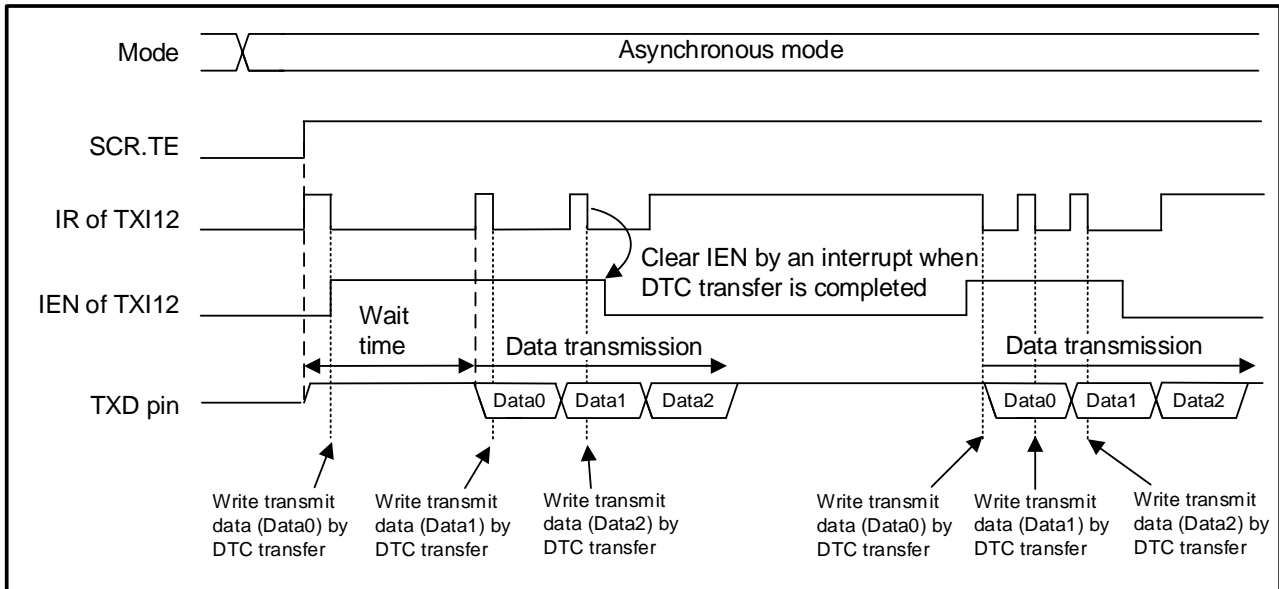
Mode

Asynchronous mode

SCR.TE

IR of TXI12

IEN of TXI12

TXD pin

Clear IEN by an interrupt when DTC transfer is completed

Wait time

Data transmission

Data transmission

Data0

Data1

Data2

Data0

Data1

Data2

Write transmit data (Data0) by DTC transfer

Write transmit data (Data1) by DTC transfer

Write transmit data (Data2) by DTC transfer

Write transmit data (Data0) by DTC transfer

Write transmit data (Data1) by DTC transfer

Write transmit data (Data2) by DTC transfer